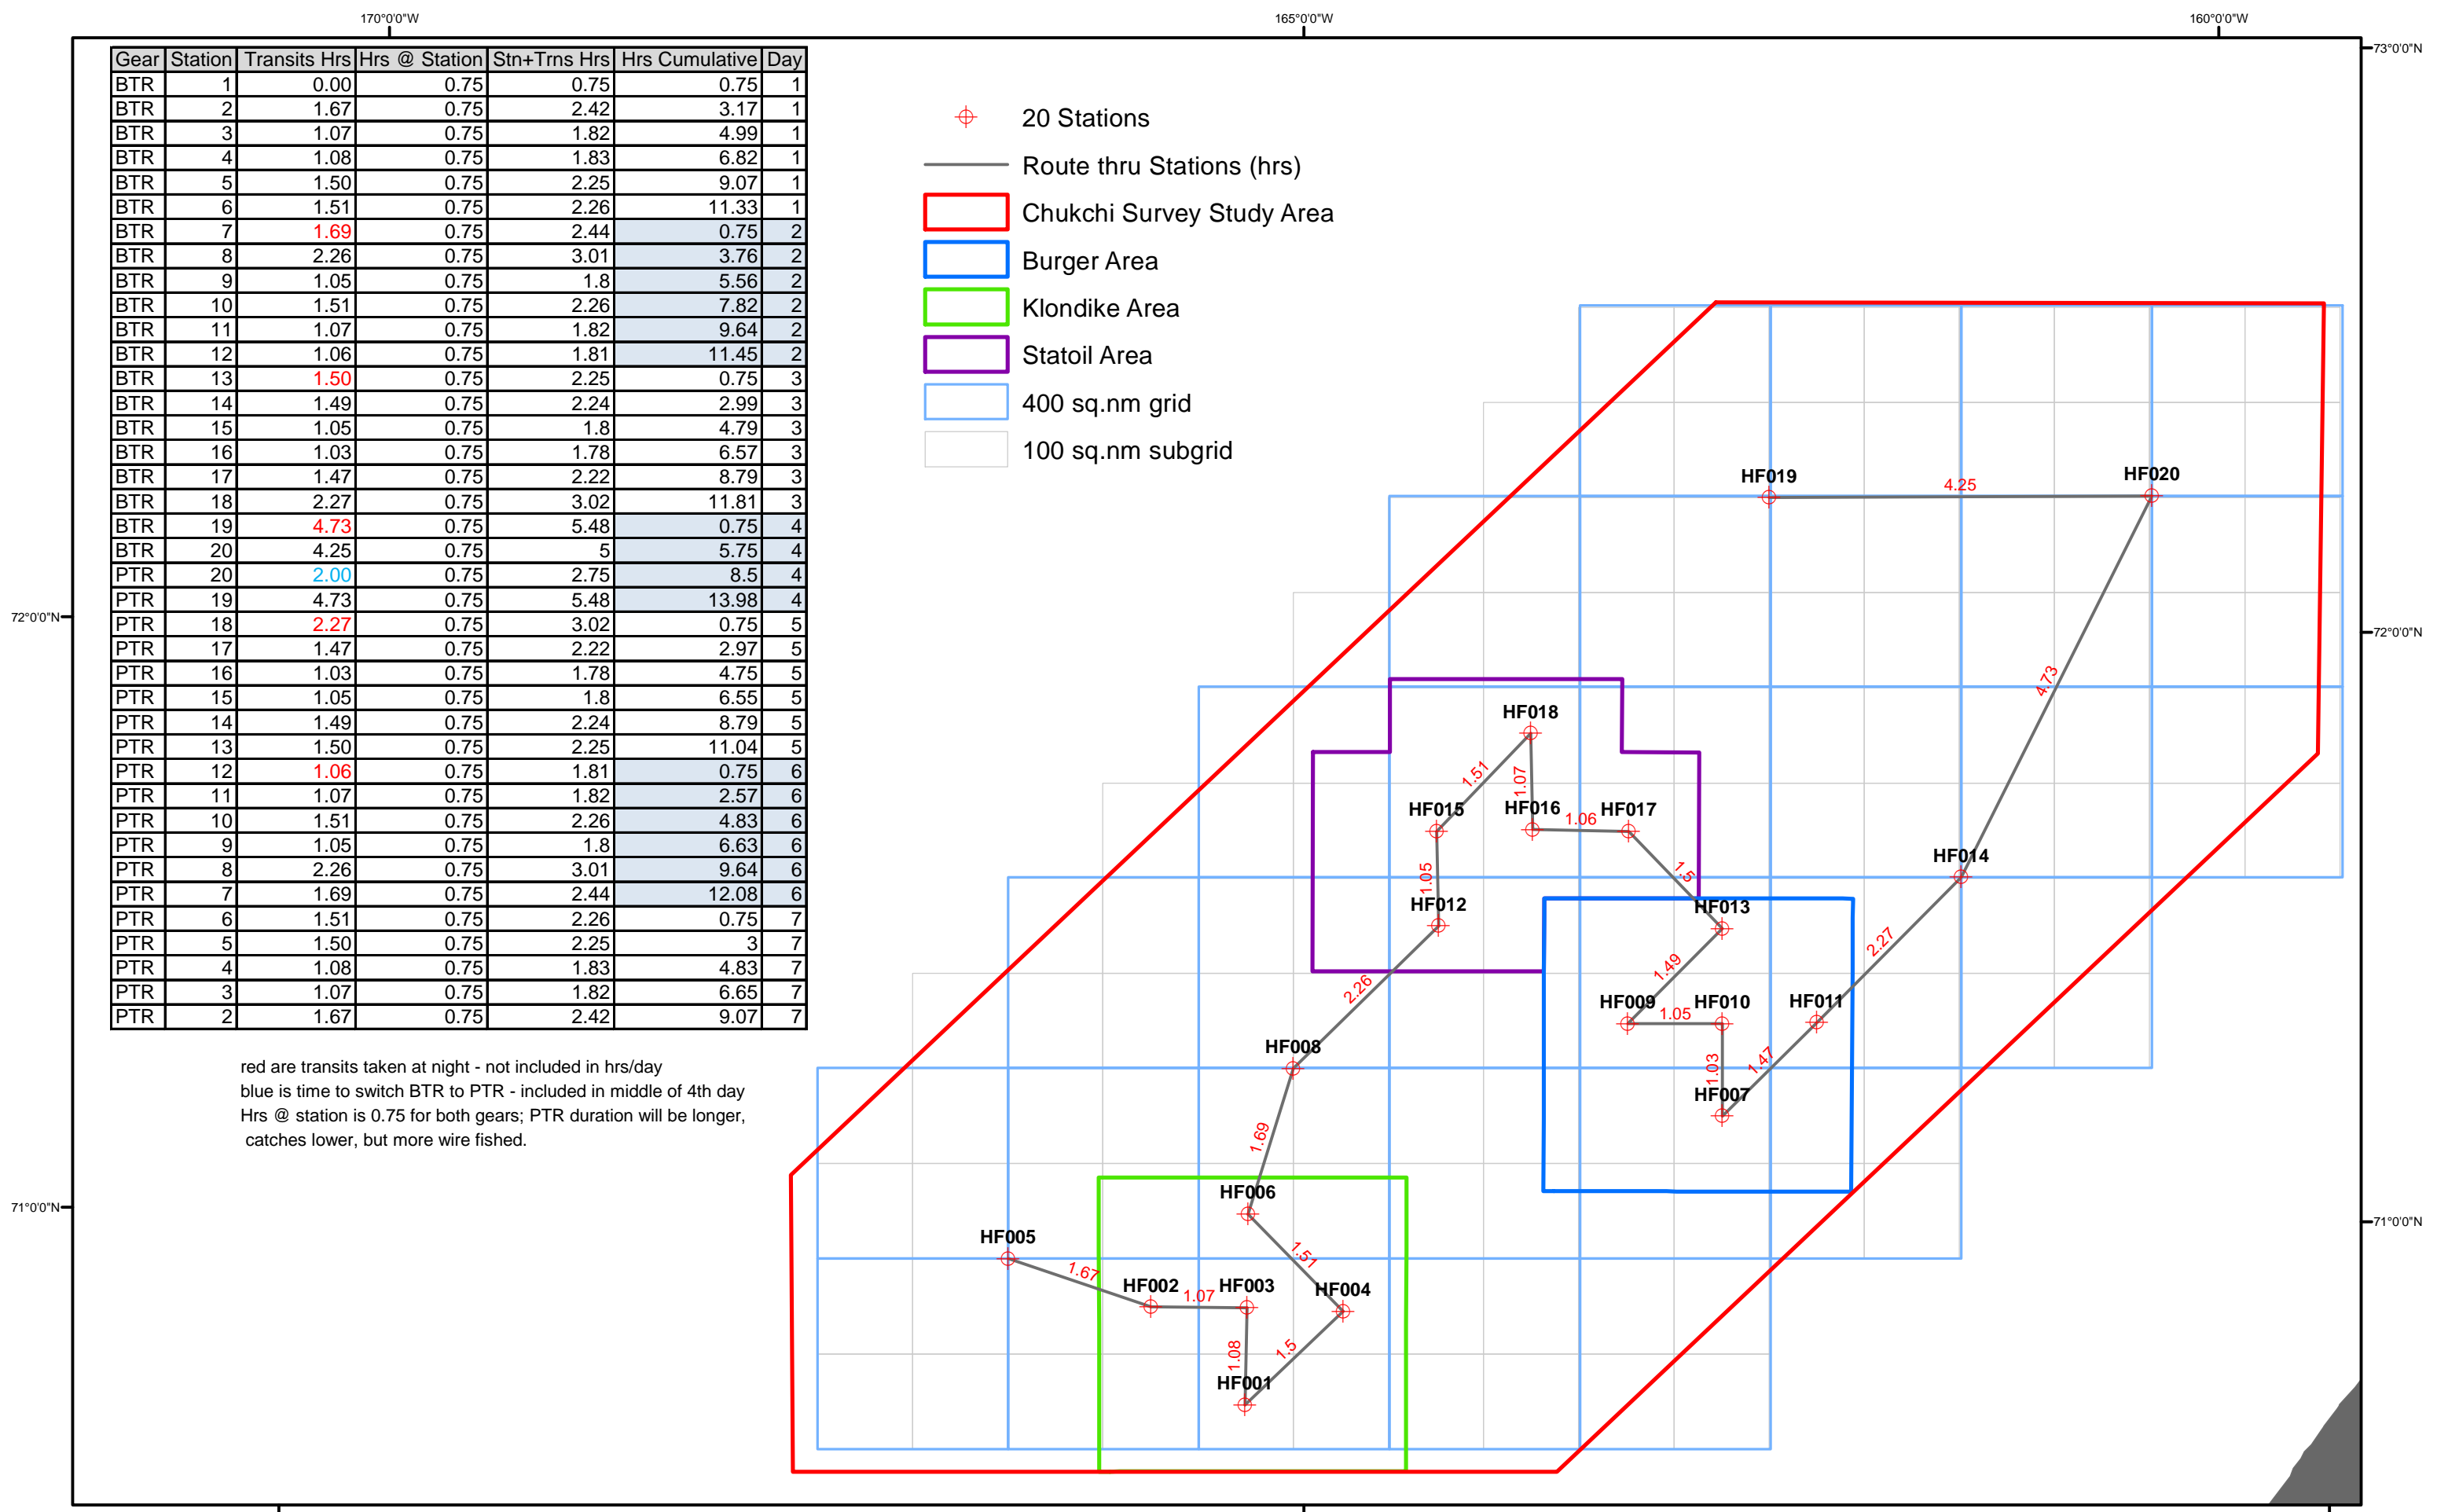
170°0'0"W 165°0'0"W 160°0'0"W

73°0'0"N
72°0'0"N
71°0'0"N

| Gear | Station | Transits Hrs | Hrs @ Station | Stn+Trns Hrs | Hrs Cumulative | Day |
|---|---|---|---|---|---|---|
| BTR | 1 | 0.00 | 0.75 | 0.75 | 0.75 | 1 |
| BTR | 2 | 1.67 | 0.75 | 2.42 | 3.17 | 1 |
| BTR | 3 | 1.07 | 0.75 | 1.82 | 4.99 | 1 |
| BTR | 4 | 1.08 | 0.75 | 1.83 | 6.82 | 1 |
| BTR | 5 | 1.50 | 0.75 | 2.25 | 9.07 | 1 |
| BTR | 6 | 1.51 | 0.75 | 2.26 | 11.33 | 1 |
| BTR | 7 | 1.69 | 0.75 | 2.44 | 0.75 | 2 |
| BTR | 8 | 2.26 | 0.75 | 3.01 | 3.76 | 2 |
| BTR | 9 | 1.05 | 0.75 | 1.8 | 5.56 | 2 |
| BTR | 10 | 1.51 | 0.75 | 2.26 | 7.82 | 2 |
| BTR | 11 | 1.07 | 0.75 | 1.82 | 9.64 | 2 |
| BTR | 12 | 1.06 | 0.75 | 1.81 | 11.45 | 2 |
| BTR | 13 | 1.50 | 0.75 | 2.25 | 0.75 | 3 |
| BTR | 14 | 1.49 | 0.75 | 2.24 | 2.99 | 3 |
| BTR | 15 | 1.05 | 0.75 | 1.8 | 4.79 | 3 |
| BTR | 16 | 1.03 | 0.75 | 1.78 | 6.57 | 3 |
| BTR | 17 | 1.47 | 0.75 | 2.22 | 8.79 | 3 |
| BTR | 18 | 2.27 | 0.75 | 3.02 | 11.81 | 3 |
| BTR | 19 | 4.73 | 0.75 | 5.48 | 0.75 | 4 |
| BTR | 20 | 4.25 | 0.75 | 5 | 5.75 | 4 |
| PTR | 20 | 2.00 | 0.75 | 2.75 | 8.5 | 4 |
| PTR | 19 | 4.73 | 0.75 | 5.48 | 13.98 | 4 |
| PTR | 18 | 2.27 | 0.75 | 3.02 | 0.75 | 5 |
| PTR | 17 | 1.47 | 0.75 | 2.22 | 2.97 | 5 |
| PTR | 16 | 1.03 | 0.75 | 1.78 | 4.75 | 5 |
| PTR | 15 | 1.05 | 0.75 | 1.8 | 6.55 | 5 |
| PTR | 14 | 1.49 | 0.75 | 2.24 | 8.79 | 5 |
| PTR | 13 | 1.50 | 0.75 | 2.25 | 11.04 | 5 |
| PTR | 12 | 1.06 | 0.75 | 1.81 | 0.75 | 6 |
| PTR | 11 | 1.07 | 0.75 | 1.82 | 2.57 | 6 |
| PTR | 10 | 1.51 | 0.75 | 2.26 | 4.83 | 6 |
| PTR | 9 | 1.05 | 0.75 | 1.8 | 6.63 | 6 |
| PTR | 8 | 2.26 | 0.75 | 3.01 | 9.64 | 6 |
| PTR | 7 | 1.69 | 0.75 | 2.44 | 12.08 | 6 |
| PTR | 6 | 1.51 | 0.75 | 2.26 | 0.75 | 7 |
| PTR | 5 | 1.50 | 0.75 | 2.25 | 3 | 7 |
| PTR | 4 | 1.08 | 0.75 | 1.83 | 4.83 | 7 |
| PTR | 3 | 1.07 | 0.75 | 1.82 | 6.65 | 7 |
| PTR | 2 | 1.67 | 0.75 | 2.42 | 9.07 | 7 |

red are transits taken at night - not included in hrs/day
blue is time to switch BTR to PTR - included in middle of 4th day
Hrs @ station is 0.75 for both gears; PTR duration will be longer, catches lower, but more wire fished.

20 Stations
Route thru Stations (hrs)
Chukchi Survey Study Area
Burger Area
Klondike Area
Statoil Area
400 sq.nm grid
100 sq.nm subgrid

HF019 4.25 HF020
4.73
HF018
1.51 1.07
HF015 HF016 1.06 HF017
1.05 1.5
HF014
HF012 HF013
2.27
1.49
2.26
HF009 1.05 HF010 HF011
HF008 1.03 1.47
HF007
1.69
HF006
HF005 1.51
1.67 HF002 1.07 HF003 HF004
1.08 1.5
HF001